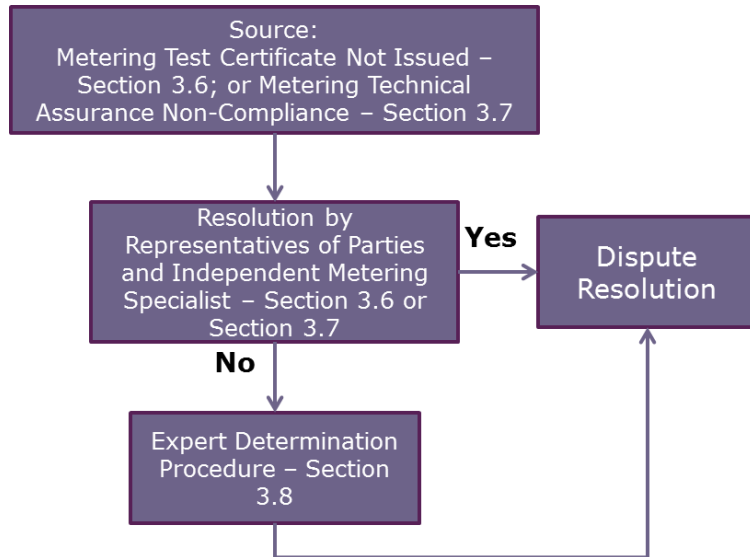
Source:
Metering Test Certificate Not Issued – Section 3.6; or Metering Technical Assurance Non-Compliance – Section 3.7

Resolution by Representatives of Parties and Independent Metering Specialist – Section 3.6 or Section 3.7

Yes

Dispute Resolution

No

Expert Determination Procedure – Section 3.8